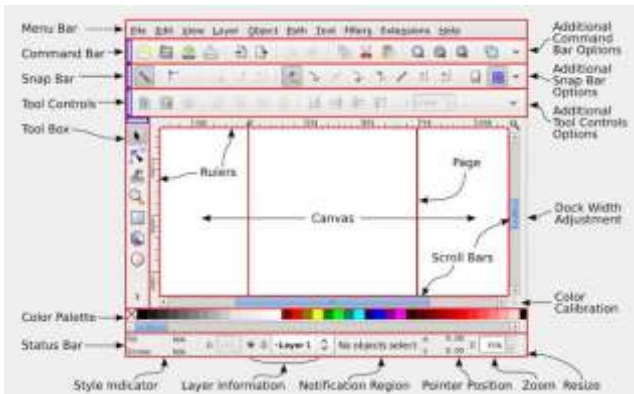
Menu Bar

File Edit View Layer Object Path Text Filters Extensions Help

Command Bar

Additional Command Bar Options

Snap Bar

Additional Snap Bar Options

Tool Controls

Additional Tool Controls Options

Tool Box

Rulers

Page

Canvas

Dock Width Adjustment

Scroll Bars

Color Palette

Color Calibration

Status Bar

-Layer 1

No objects select

Style Indicator

Layer Information

Notification Region

Pointer Position

Zoom

Resize